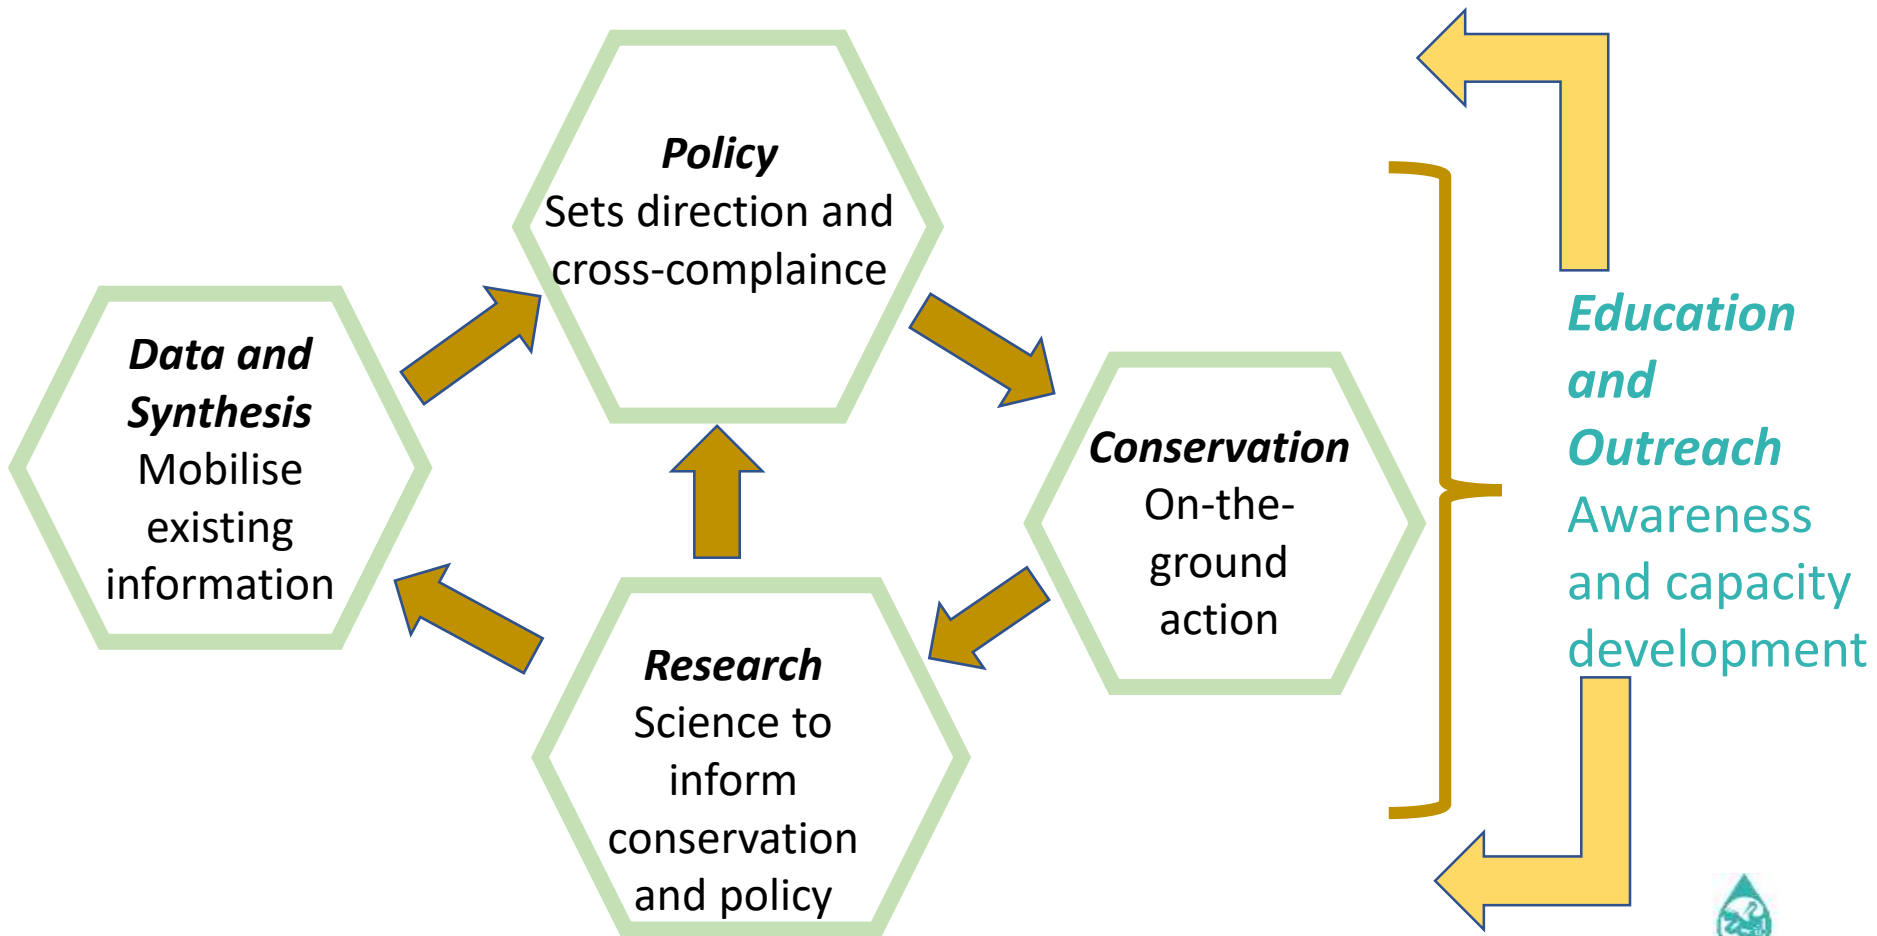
Policy
Sets direction and cross-complaince

Data and Synthesis
Mobilise existing information

Conservation
On-the-ground action

Research
Science to inform conservation and policy

Education and Outreach
Awareness and capacity development